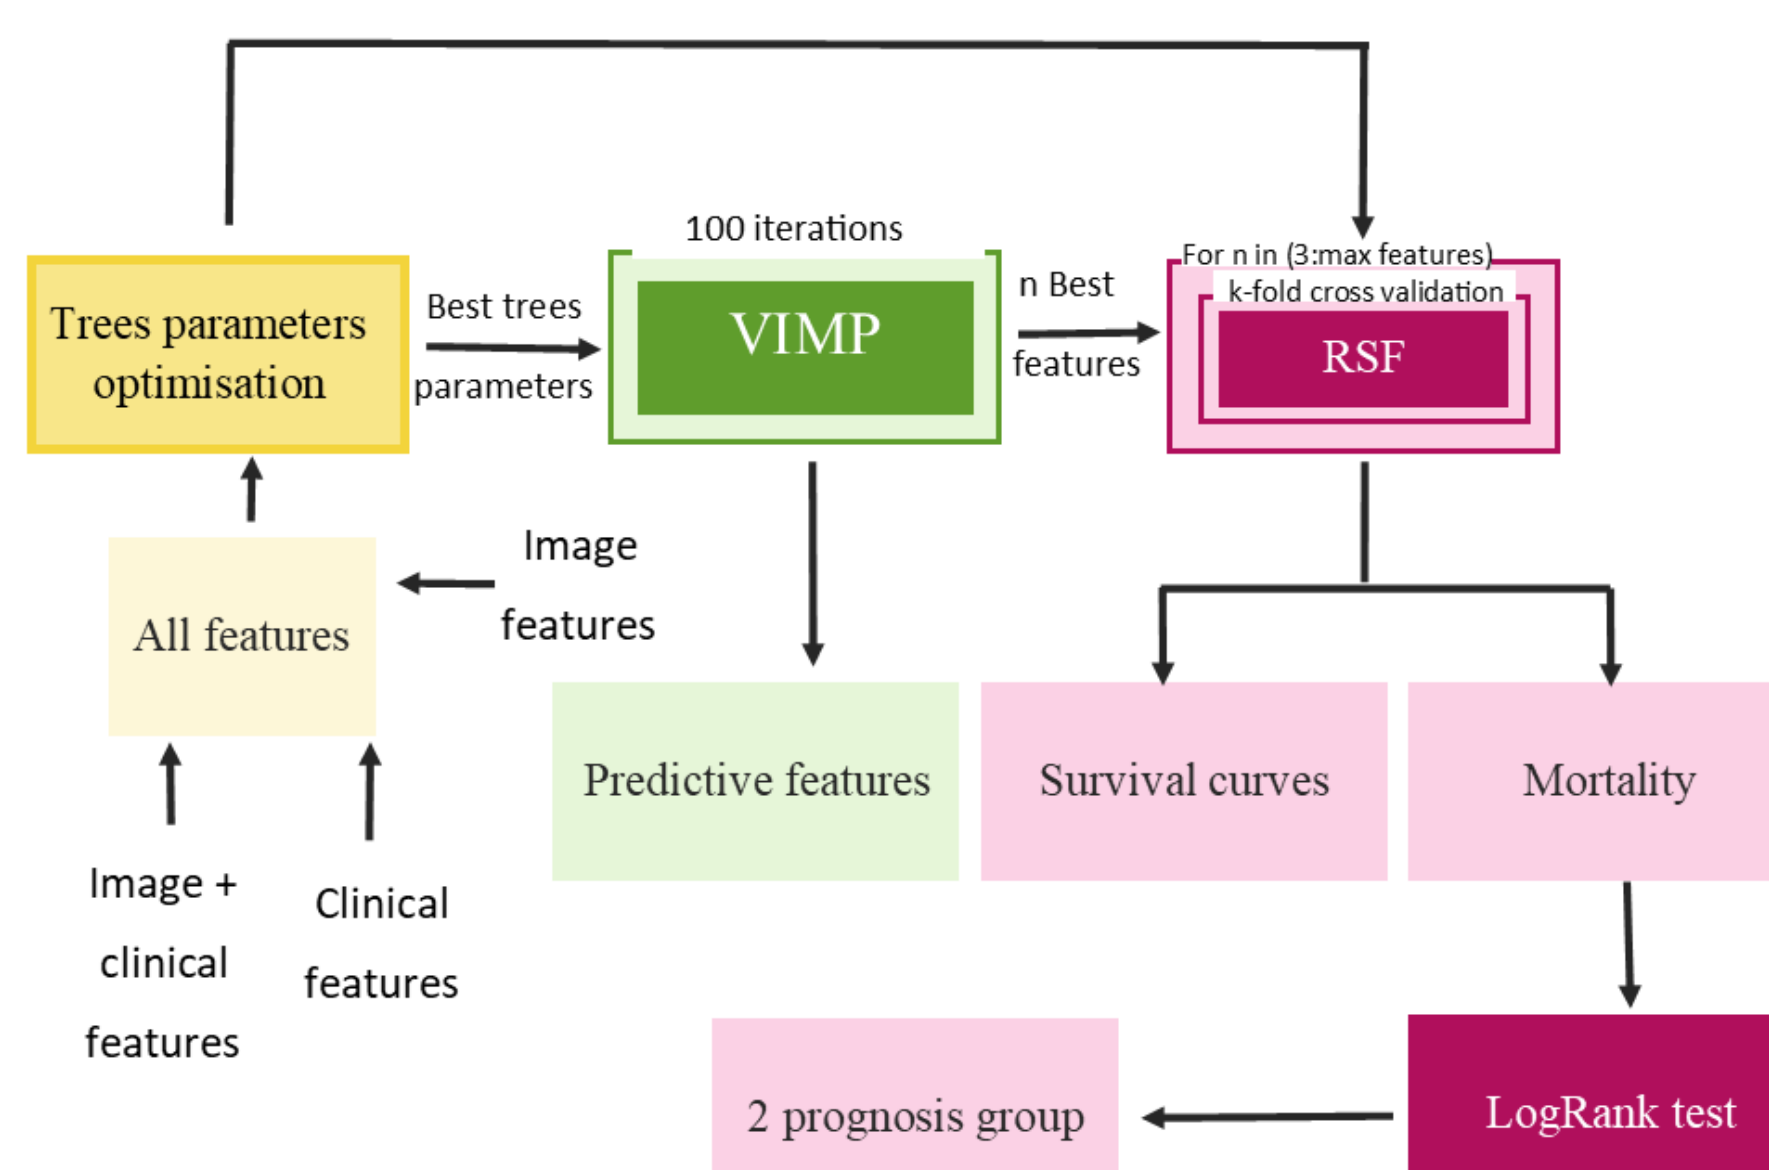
Trees parameters optimisation

Best trees parameters

100 iterations

VIMP

n Best features

For n in (3:max features)

k-fold cross validation

RSF

All features

Image features

Image + clinical features

Clinical features

Predictive features

Survival curves

Mortality

2 prognosis group

LogRank test